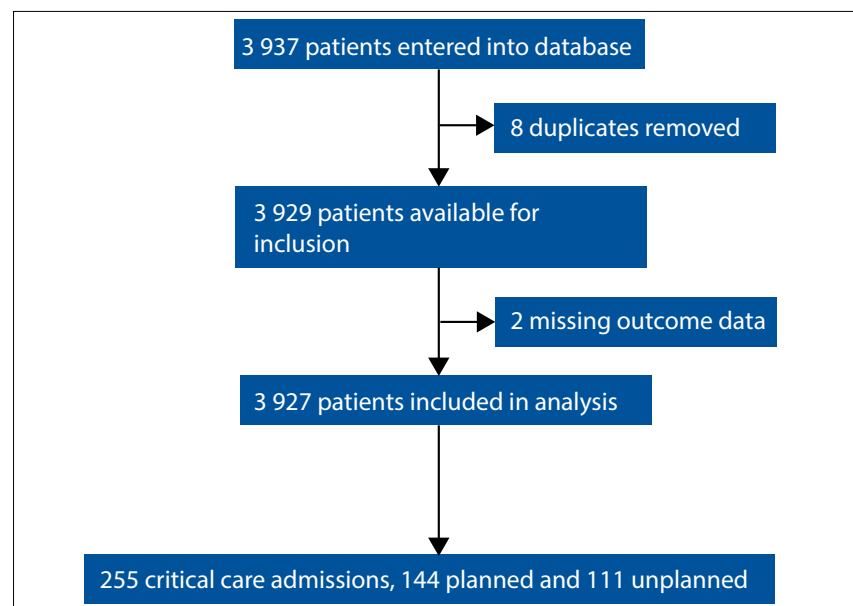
3 937 patients entered into database

8 duplicates removed

3 929 patients available for inclusion

2 missing outcome data

3 927 patients included in analysis

255 critical care admissions, 144 planned and 111 unplanned